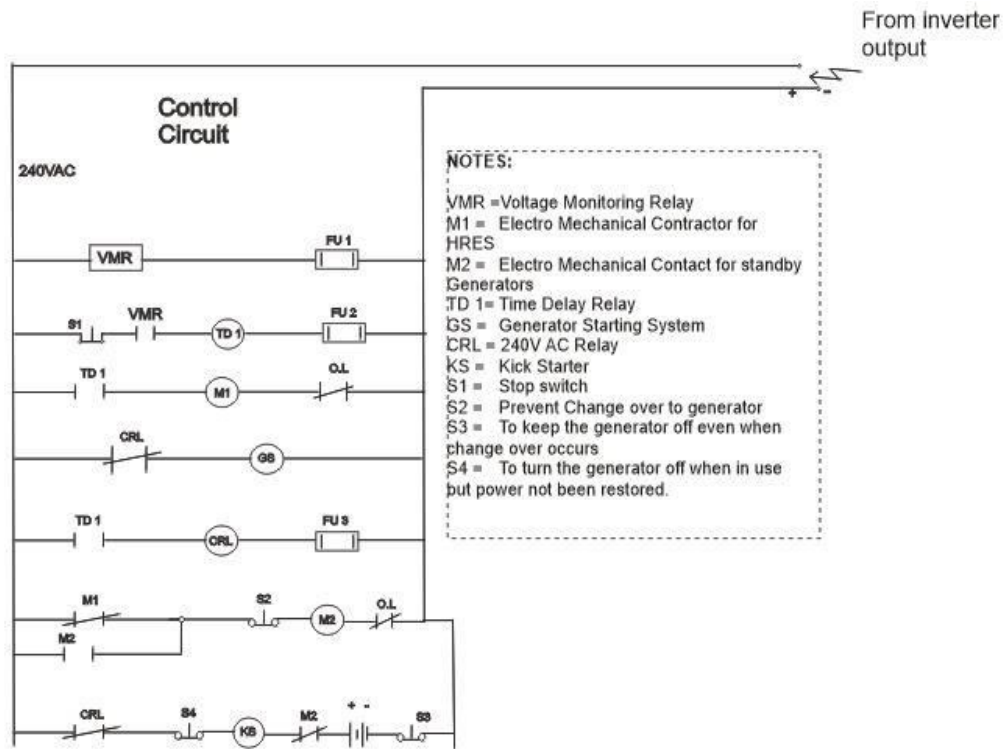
From inverter output

+ -

Control Circuit

240VAC

NOTES:

VMR =Voltage Monitoring Relay
M1 = Electro Mechanical Contractor for HRES
M2 = Electro Mechanical Contact for standby Generators
TD 1= Time Delay Relay
GS = Generator Starting System
CRL = 240V AC Relay
KS = Kick Starter
S1 = Stop switch
S2 = Prevent Change over to generator
S3 = To keep the generator off even when change over occurs
S4 = To turn the generator off when in use but power not been restored.

VMR FU 1

S1 VMR TD 1 FU 2

TD 1 M1 O.L

CRL GS

TD 1 CRL FU 3

M1 S2 M2 O.L

M2

CRL S4 KS M2 + - S3